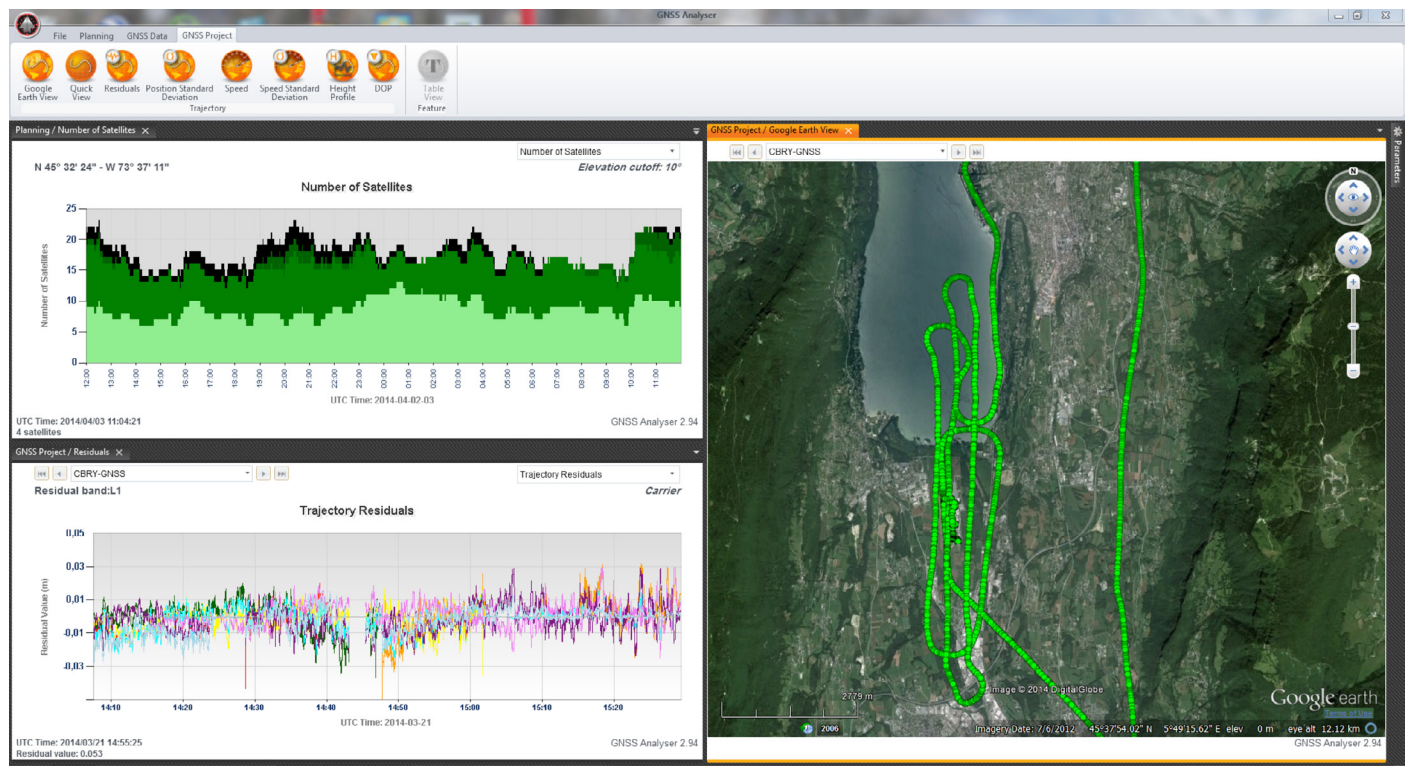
GNSS Analyser

File Planning GNSS Data GNSS Project

Google Earth View Quick View Residuals Position Standard Deviation Speed Speed Standard Deviation Height Profile DOP Table View

Trajectory Feature

Planning / Number of Satellites

Number of Satellites

N 45° 32' 24" - W 73° 37' 11"

Elevation cutoff: 10°

Number of Satellites

Number of Satellites

25 20 15 10 5 0

12:00 13:00 14:00 15:00 16:00 17:00 18:00 19:00 20:00 21:00 22:00 23:00 00:00 01:00 02:00 03:00 04:00 05:00 06:00 07:00 08:00 09:00 10:00 11:00

UTC Time: 2014-04-02-03

UTC Time: 2014/04/03 11:04:21
4 satellites

GNSS Analyser 2.94

GNSS Project / Residuals

CBRY-GNSS

Trajectory Residuals

Residual band:L1

Carrier

Trajectory Residuals

Residual Value (m)

0,05 0,03 0,01 -0,01 -0,03

14:10 14:20 14:30 14:40 14:50 15:00 15:10 15:20

UTC Time: 2014-03-21

UTC Time: 2014/03/21 14:55:25
Residual value: 0.053

GNSS Analyser 2.94

GNSS Project / Google Earth View

CBRY-GNSS

Parameters

N

2779 m

Image © 2014 DigitalGlobe

Google earth

2006

Imagery Date: 7/6/2012 45°37'54.02" N 5°49'15.62" E elev 0 m eye alt 12.12 km

GNSS Analyser 2.94